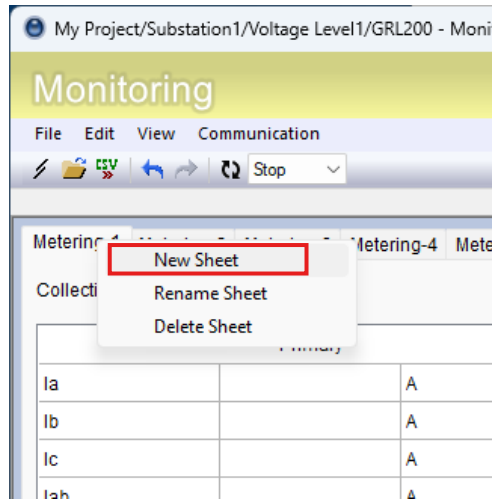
My Project/Substation1/Voltage Level1/GRL200 - Moni

Monitoring

File Edit View Communication

CSV Stop

Metering-1 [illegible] Metering-4 Mete

New Sheet
Rename Sheet
Delete Sheet

Collecti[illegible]

Primary

| Ia | | A |
|---|---|---|
| Ib | | A |
| Ic | | A |
| Iab | | A |